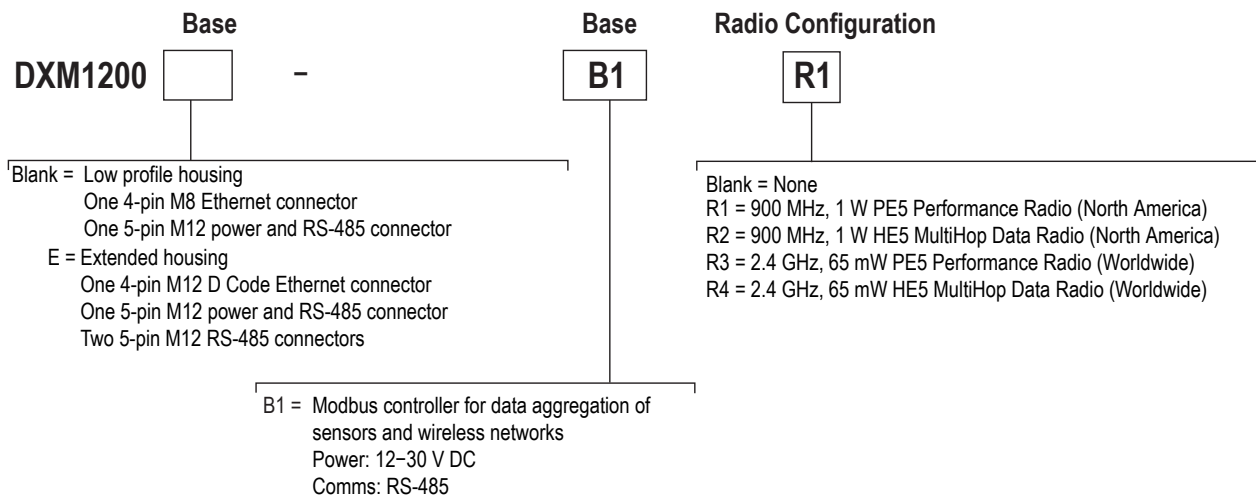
Base

Base

Radio Configuration

DXM1200 [ ] – B1 R1

Blank = Low profile housing
One 4-pin M8 Ethernet connector
One 5-pin M12 power and RS-485 connector
E = Extended housing
One 4-pin M12 D Code Ethernet connector
One 5-pin M12 power and RS-485 connector
Two 5-pin M12 RS-485 connectors

Blank = None
R1 = 900 MHz, 1 W PE5 Performance Radio (North America)
R2 = 900 MHz, 1 W HE5 MultiHop Data Radio (North America)
R3 = 2.4 GHz, 65 mW PE5 Performance Radio (Worldwide)
R4 = 2.4 GHz, 65 mW HE5 MultiHop Data Radio (Worldwide)

B1 = Modbus controller for data aggregation of sensors and wireless networks
Power: 12−30 V DC
Comms: RS-485